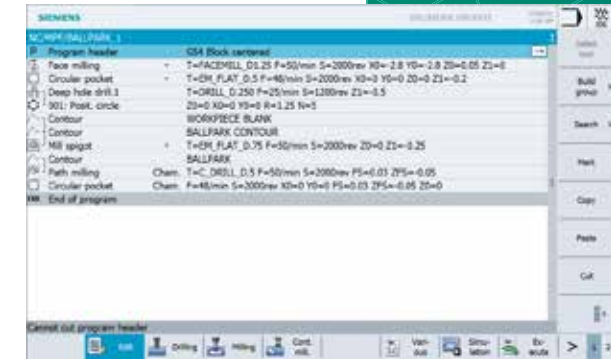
SIEMENS

NC/WPD/BALLPARK_1

| | | |
|---|---|---|
| Program header | | G54 Block centered |
| Face milling | ▿ | T=FACEMILL_D1.25 F=50/min S=2000rev X0=-2.8 Y0=-2.8 Z0=0.05 Z1=0 |
| Circular pocket | ▿ | T=EM_FLAT_0.5 F=40/min S=2000rev X0=0 Y0=0 Z0=0 Z1=-0.2 |
| Deep hole drill.1 | | T=DRILL_0.250 F=25/min S=1200rev Z1=-0.5 |
| 001: Posit. circle | | Z0=0 X0=0 Y0=0 R=1.25 N=5 |
| Contour | | WORKPIECE BLANK |
| Contour | | BALLPARK CONTOUR |
| Mill spigot | ▿ | T=EM_FLAT_0.75 F=50/min S=2000rev Z0=0 Z1=-0.25 |
| Contour | | BALLPARK |
| Path milling | Cham. | T=C_DRILL_0.5 F=50/min S=2000rev FS=0.03 ZFS=-0.05 |
| Circular pocket | Cham. | F=40/min S=2000rev X0=0 Y0=0 FS=0.03 ZFS=-0.05 Z0=0 |
| End of program | | |

Select tool

Build group

Search

Mark

Copy

Paste

Cut

Cannot cut program header

Edit

Drilling

Milling

Cont. mill.

Vari-ous

Simu-lation

Ex-ecute